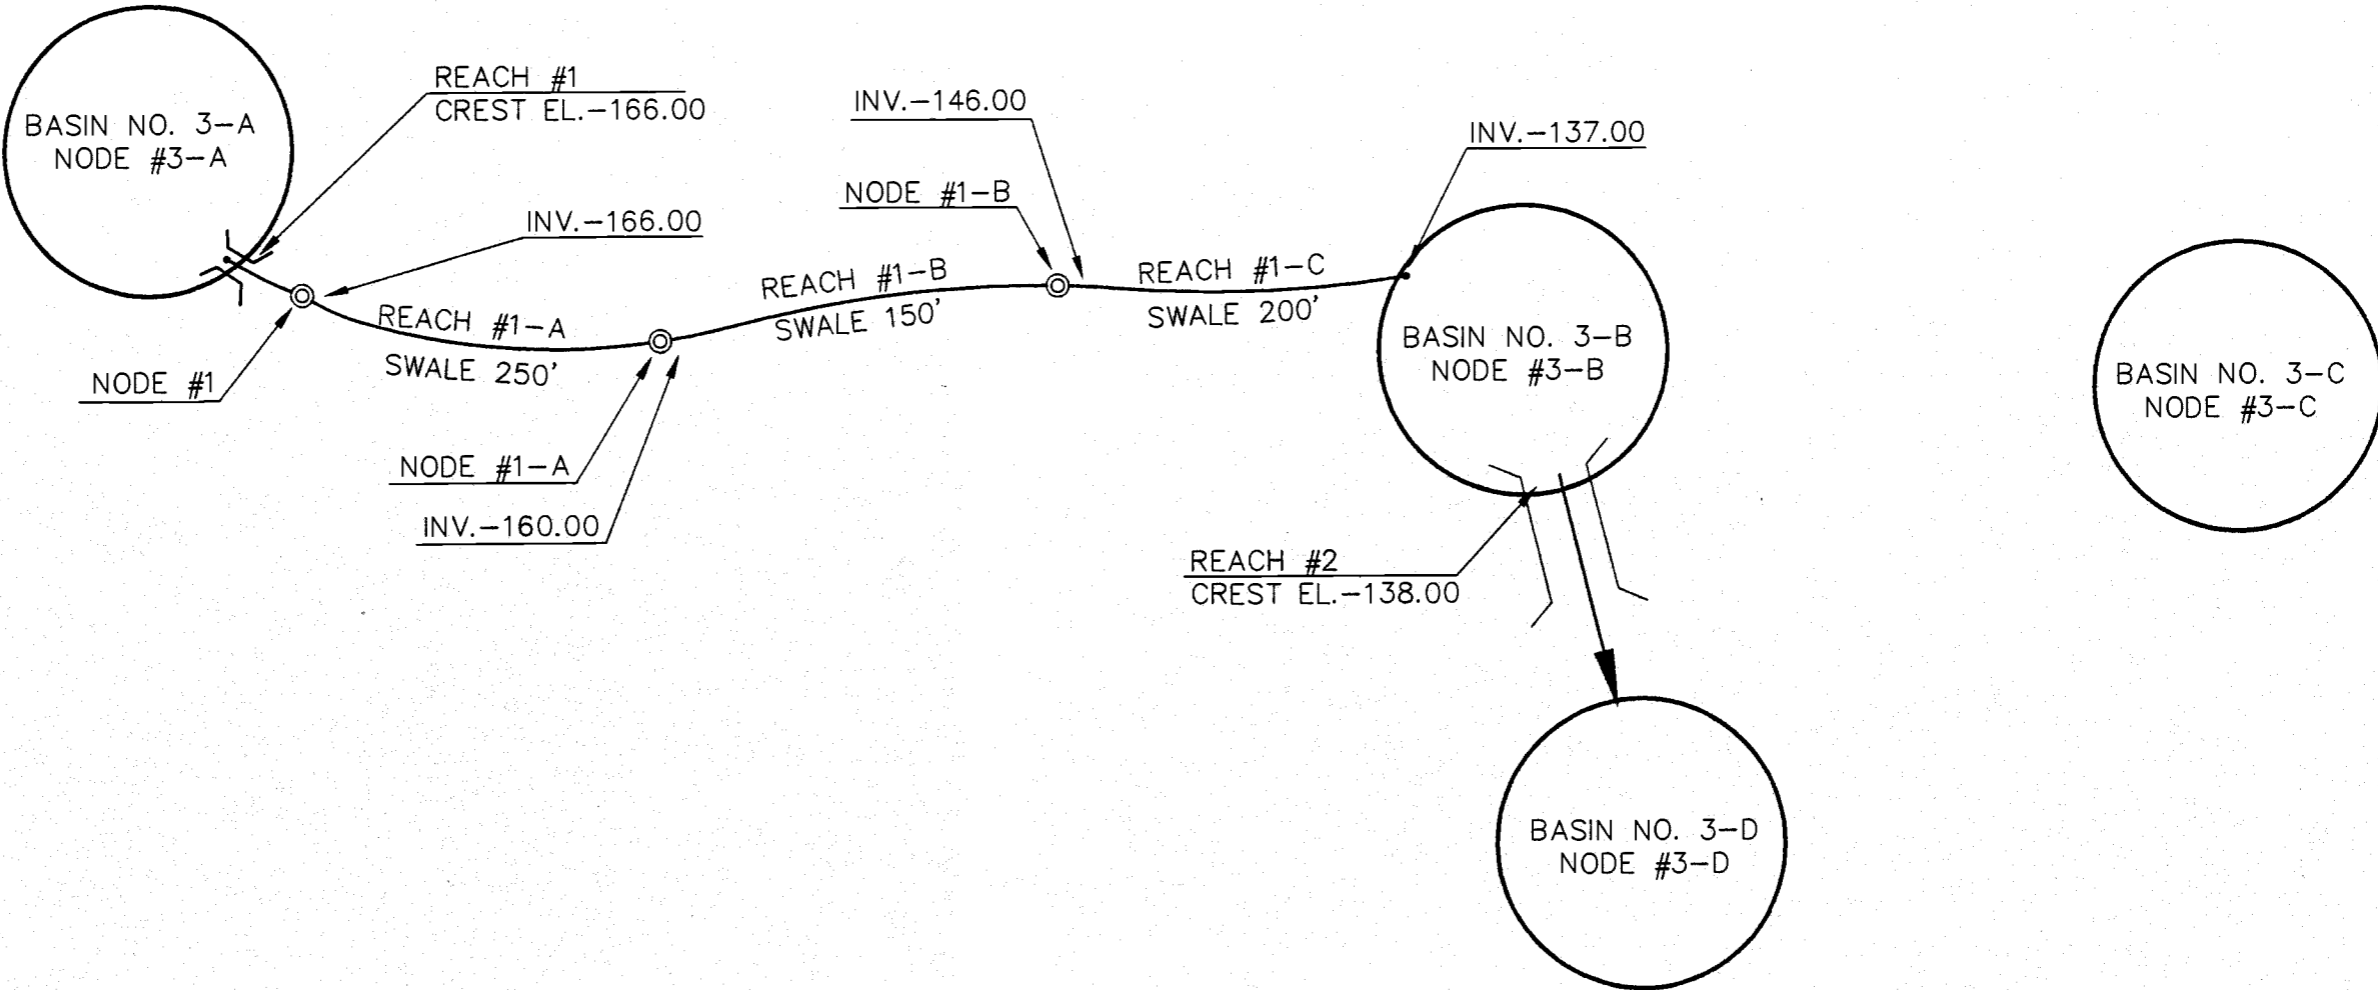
REACH #1
CREST EL.–166.00

BASIN NO. 3–A
NODE #3–A

INV.–146.00

INV.–137.00

NODE #1–B

INV.–166.00

REACH #1–B
SWALE 150'

REACH #1–C
SWALE 200'

REACH #1–A
SWALE 250'

BASIN NO. 3–B
NODE #3–B

BASIN NO. 3–C
NODE #3–C

NODE #1

NODE #1–A

INV.–160.00

REACH #2
CREST EL.–138.00

BASIN NO. 3–D
NODE #3–D